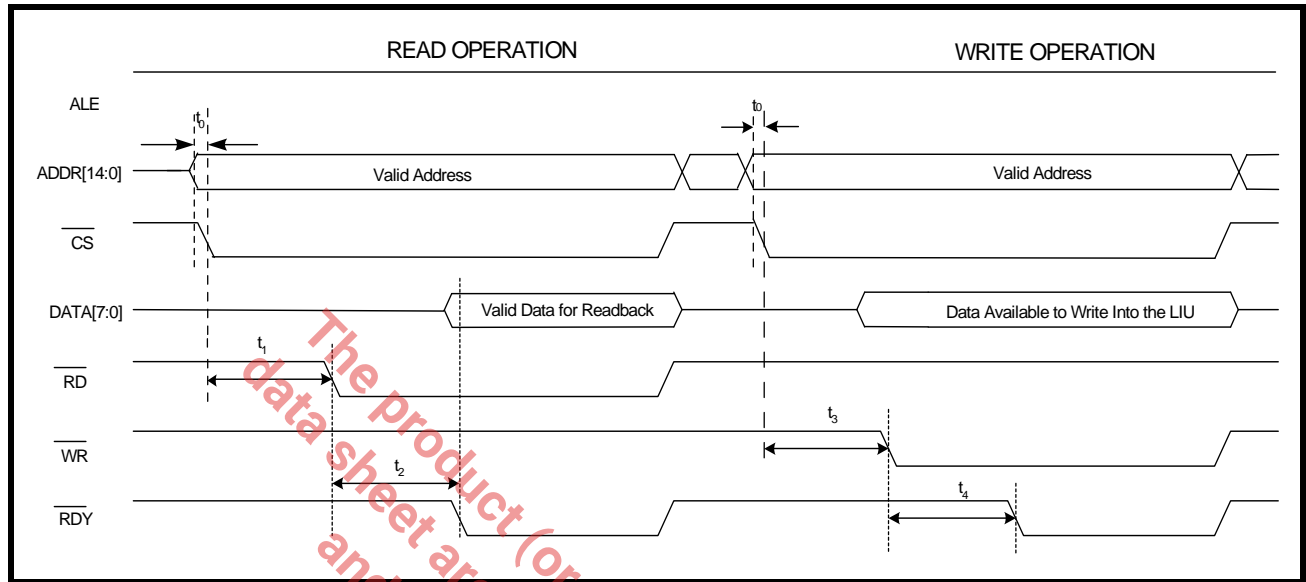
READ OPERATION

WRITE OPERATION

ALE

$t_0$

$t_0$

ADDR[14:0]

Valid Address

Valid Address

$\overline{CS}$

DATA[7:0]

Valid Data for Readback

Data Available to Write Into the LIU

$t_1$

$\overline{RD}$

$t_3$

$\overline{WR}$

$t_2$

$t_4$

$\overline{RDY}$

The product (or
data sheet ar
and